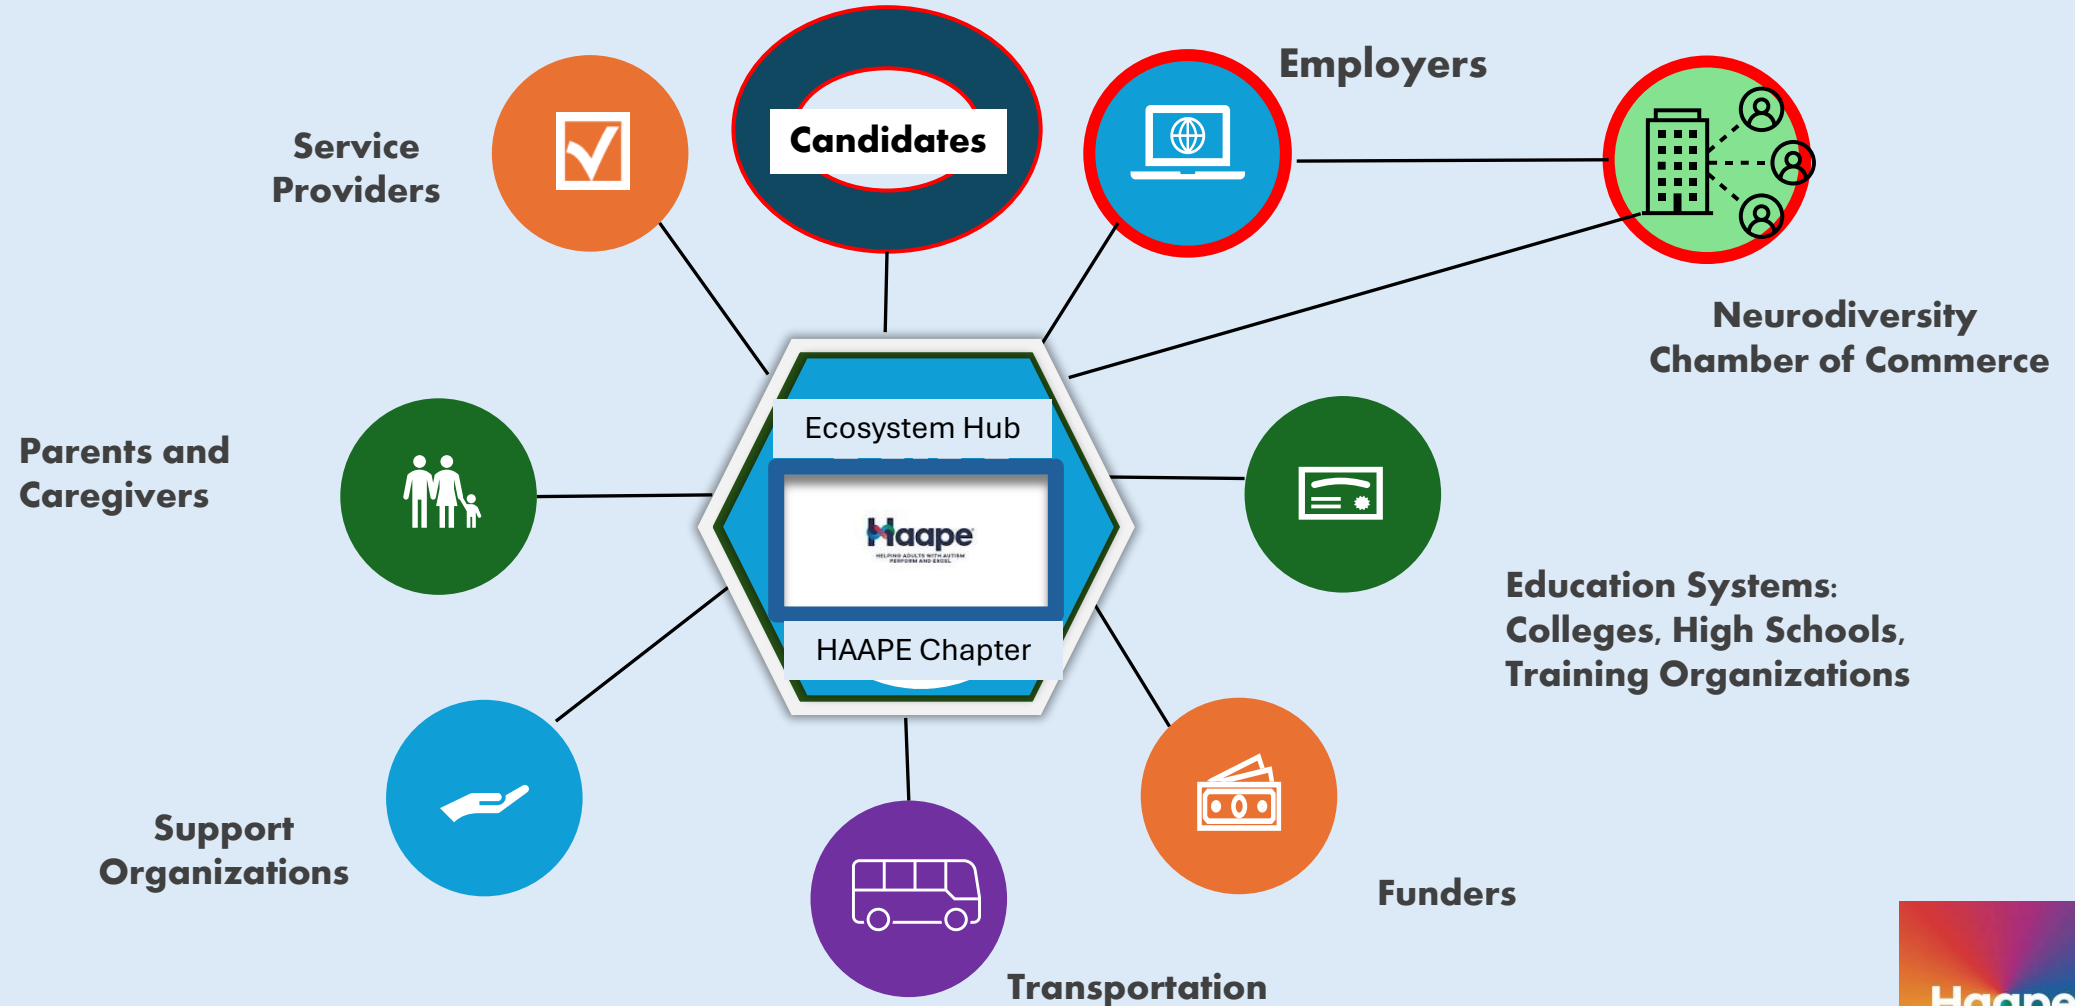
Service Providers

Candidates

Employers

Neurodiversity Chamber of Commerce

Parents and Caregivers

Ecosystem Hub

Haape

HELPING ADULTS WITH AUTISM PERFORM AND EXCEL

HAAPE Chapter

Education Systems: Colleges, High Schools, Training Organizations

Support Organizations

Funders

Transportation

Haape